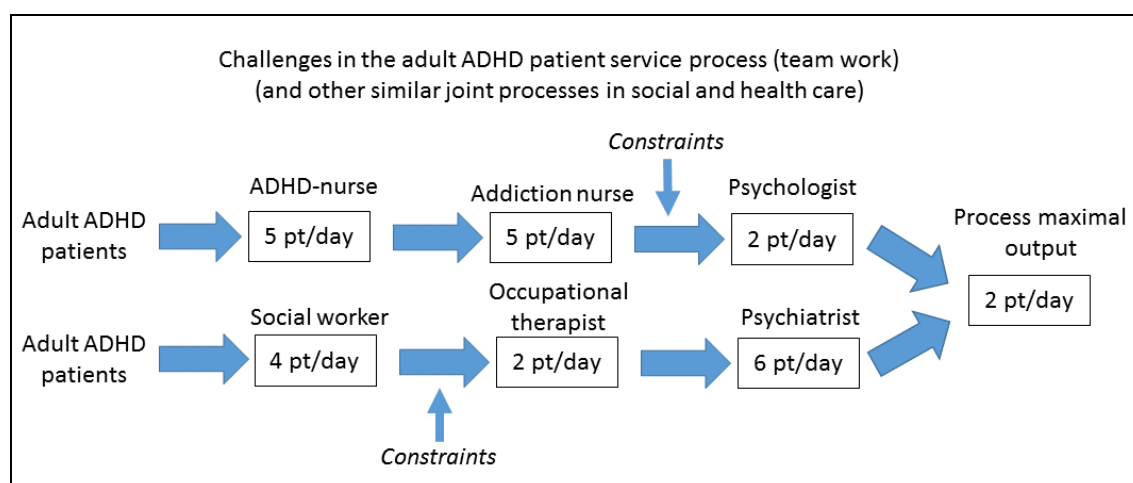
Challenges in the adult ADHD patient service process (team work)
(and other similar joint processes in social and health care)

Constraints

Adult ADHD patients

ADHD-nurse
5 pt/day

Addiction nurse
5 pt/day

Psychologist
2 pt/day

Process maximal output
2 pt/day

Adult ADHD patients

Social worker
4 pt/day

Occupational therapist
2 pt/day

Psychiatrist
6 pt/day

Constraints